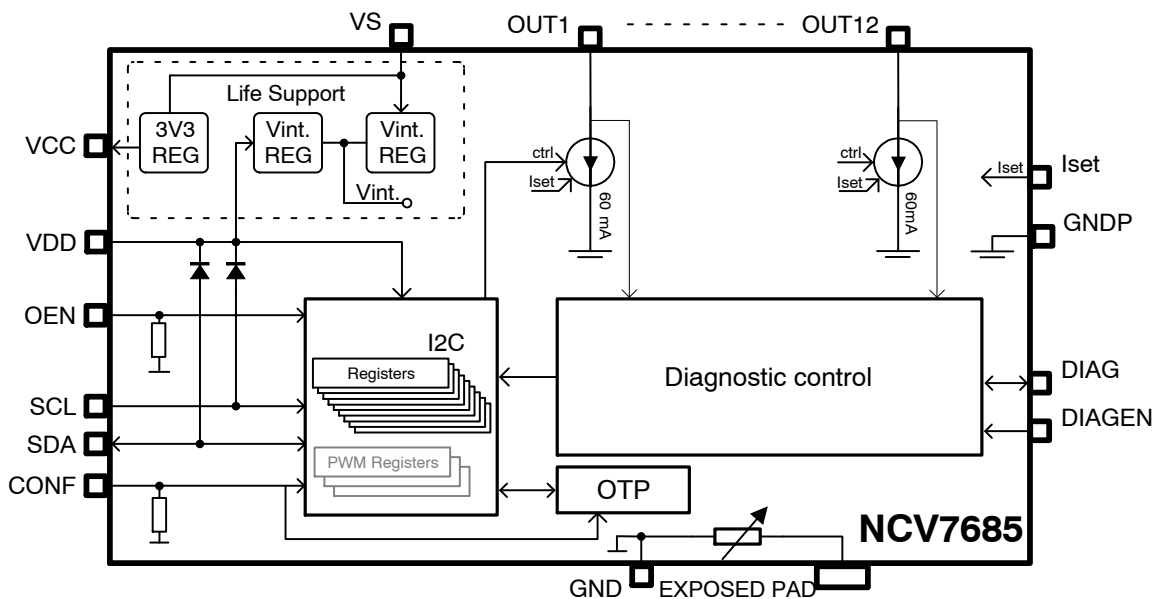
VS
OUT1
OUT12
Life Support
3V3 REG
Vint. REG
Vint. REG
Vint.
VCC
ctrl
Iset
60 mA
ctrl
Iset
60mA
Iset
Iset
GNDP
VDD
OEN
I2C
Registers
Diagnostic control
DIAG
SCL
DIAGEN
SDA
PWM Registers
CONF
OTP
NCV7685
GND
EXPOSED PAD